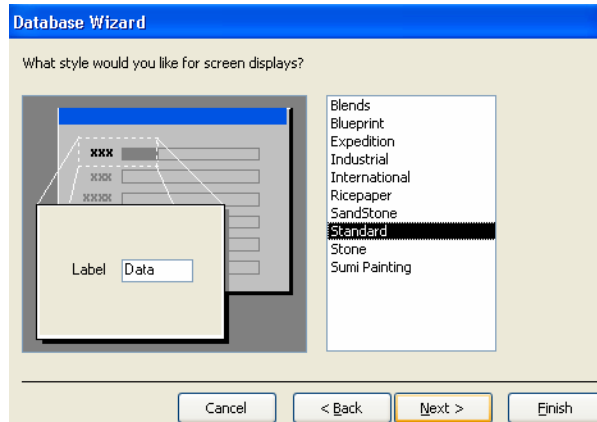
Database Wizard

What style would you like for screen displays?

xxx
xxx
xxxx

Label Data

Blends
Blueprint
Expedition
Industrial
International
Ricepaper
SandStone
Standard
Stone
Sumi Painting

Cancel
< Back
Next >
Finish